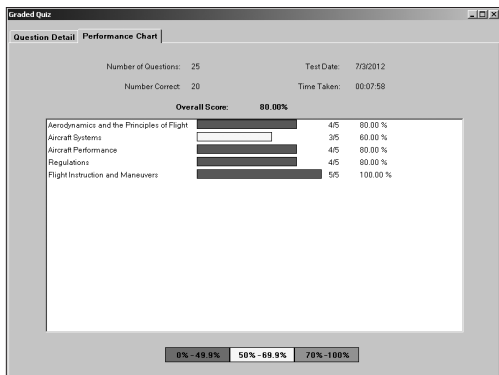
Graded Quiz

Question Detail | Performance Chart

Number of Questions: 25
Test Date: 7/3/2012

Number Correct: 20
Time Taken: 00:07:58

Overall Score: 80.00%

| | | |
|---|---|---|
| Aerodynamics and the Principles of Flight | 4/5 | 80.00 % |
| Aircraft Systems | 3/5 | 60.00 % |
| Aircraft Performance | 4/5 | 80.00 % |
| Regulations | 4/5 | 80.00 % |
| Flight Instruction and Maneuvers | 5/5 | 100.00 % |

0% - 49.9% | 50% - 69.9% | 70% - 100%